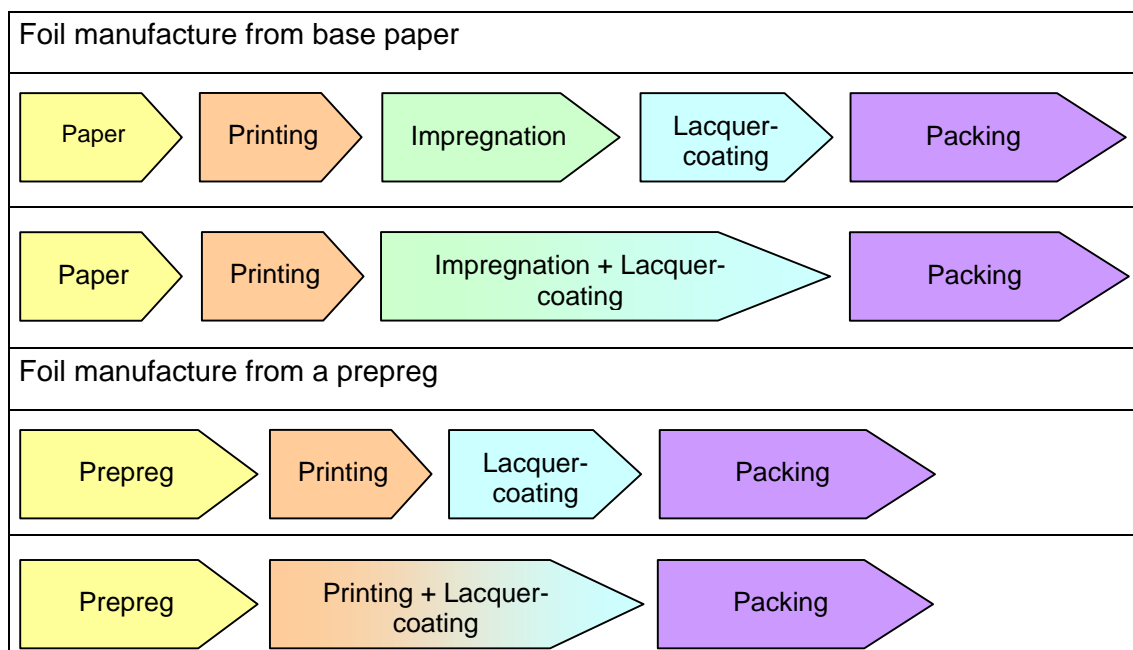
Foil manufacture from base paper

Paper Printing Impregnation Lacquer-coating Packing

Paper Printing Impregnation + Lacquer-coating Packing

Foil manufacture from a prepreg

Prepreg Printing Lacquer-coating Packing

Prepreg Printing + Lacquer-coating Packing